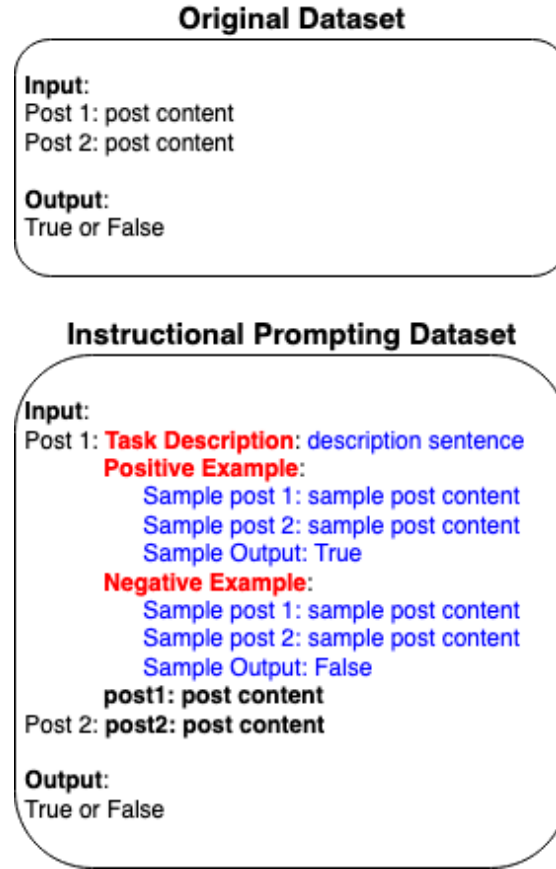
Original Dataset

Input:
Post 1: post content
Post 2: post content

Output:
True or False

Instructional Prompting Dataset

Input:
Post 1: Task Description: description sentence
Positive Example:
Sample post 1: sample post content
Sample post 2: sample post content
Sample Output: True
Negative Example:
Sample post 1: sample post content
Sample post 2: sample post content
Sample Output: False
post1: post content
Post 2: post2: post content

Output:
True or False